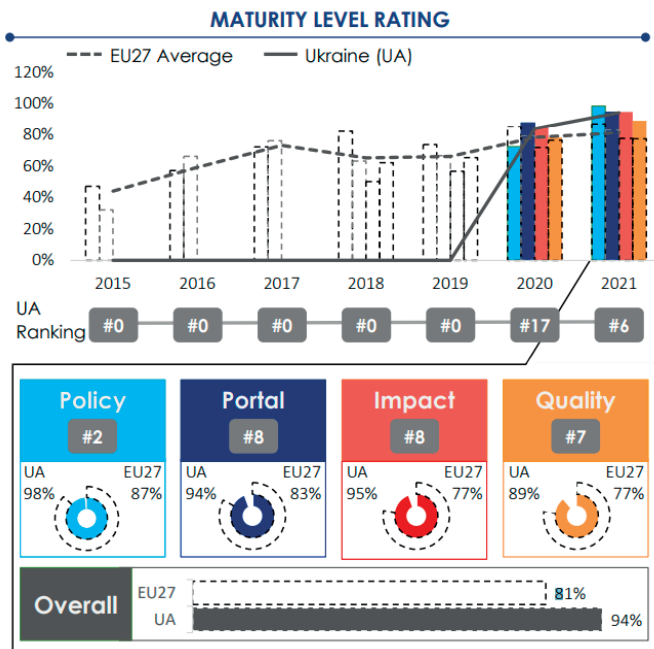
MATURITY LEVEL RATING

EU27 Average
Ukraine (UA)

120%
100%
80%
60%
40%
20%
0%

2015
2016
2017
2018
2019
2020
2021

UA Ranking
#0
#0
#0
#0
#0
#17
#6

Policy
#2
UA 98%
EU27 87%

Portal
#8
UA 94%
EU27 83%

Impact
#8
UA 95%
EU27 77%

Quality
#7
UA 89%
EU27 77%

Overall
EU27
81%
UA
94%